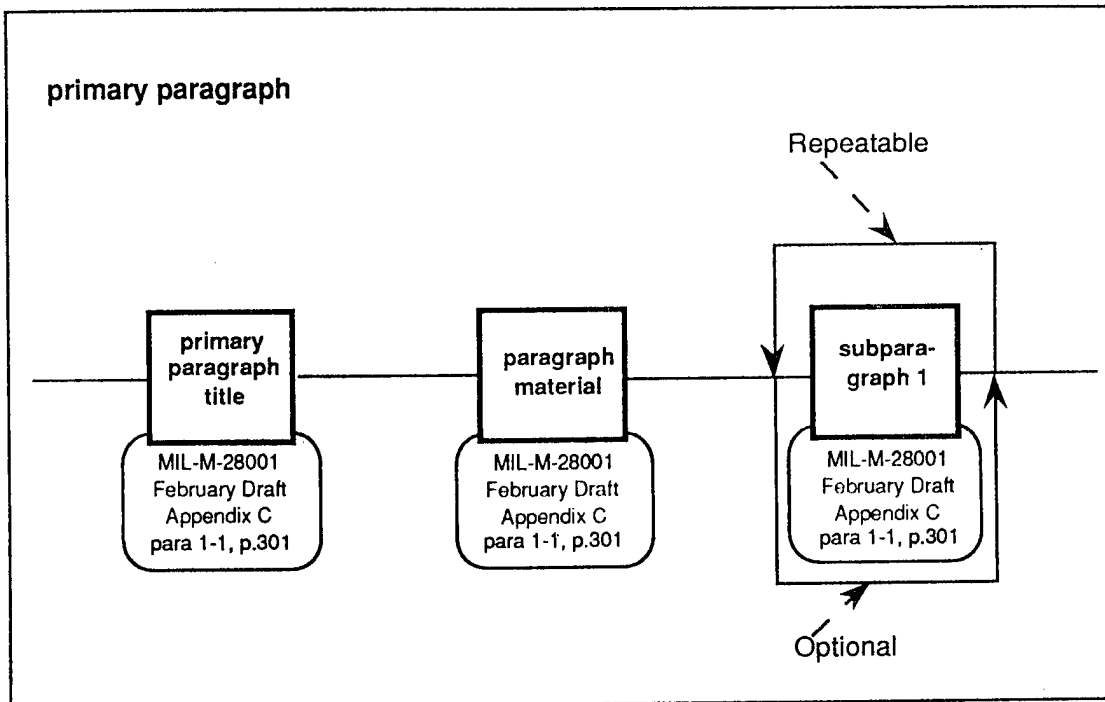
primary paragraph

Repeatable

primary paragraph title

MIL-M-28001 February Draft Appendix C para 1-1, p.301

paragraph material

MIL-M-28001 February Draft Appendix C para 1-1, p.301

subparagraph 1

MIL-M-28001 February Draft Appendix C para 1-1, p.301

Optional